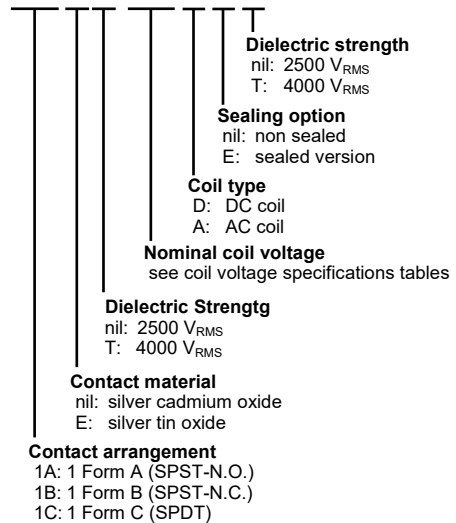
Dielectric strength
nil: 2500 $V_{RMS}$
T: 4000 $V_{RMS}$

Sealing option
nil: non sealed
E: sealed version

Coil type
D: DC coil
A: AC coil

Nominal coil voltage
see coil voltage specifications tables

Dielectric Strengtg
nil: 2500 $V_{RMS}$
T: 4000 $V_{RMS}$

Contact material
nil: silver cadmium oxide
E: silver tin oxide

Contact arrangement
1A: 1 Form A (SPST-N.O.)
1B: 1 Form B (SPST-N.C.)
1C: 1 Form C (SPDT)